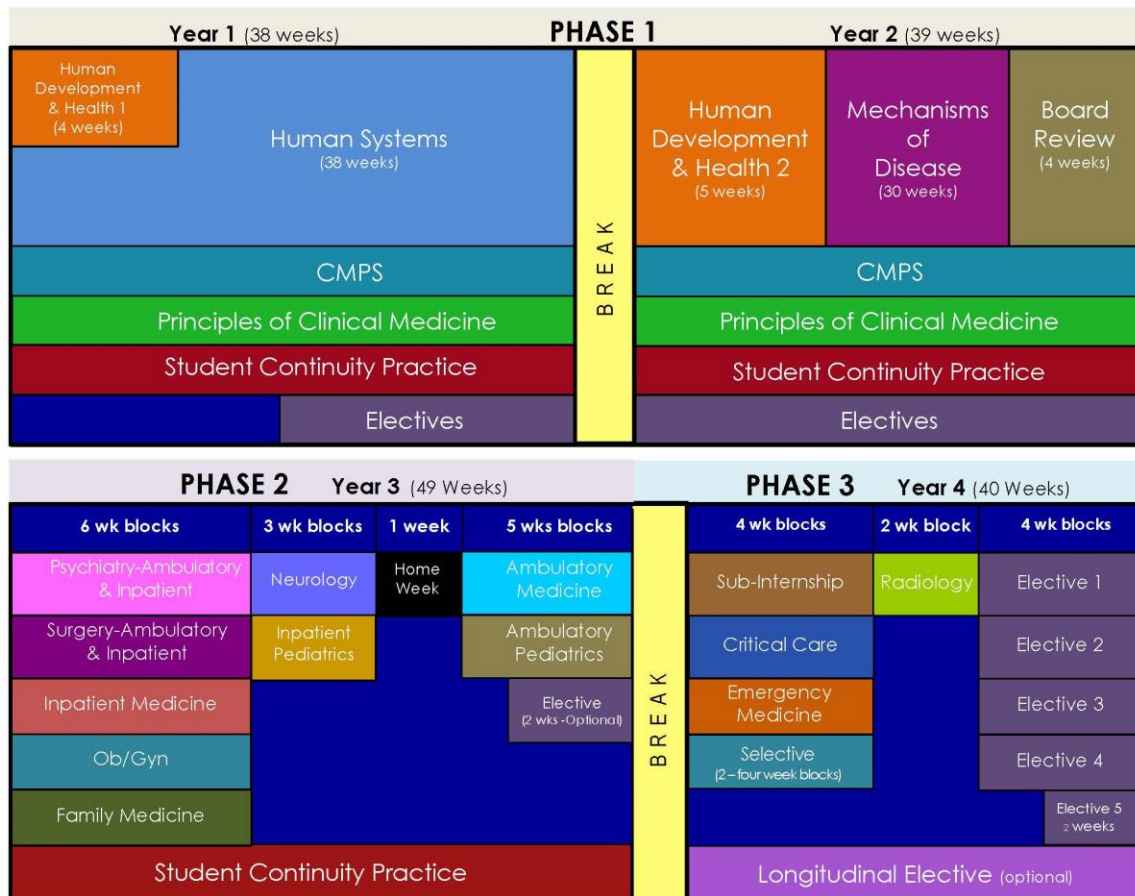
Year 1 (38 weeks)

PHASE 1

Year 2 (39 weeks)

Human Development & Health 1 (4 weeks)

Human Systems (38 weeks)

BREAK

Human Development & Health 2 (5 weeks)

Mechanisms of Disease (30 weeks)

Board Review (4 weeks)

CMPS

CMPS

Principles of Clinical Medicine

Principles of Clinical Medicine

Student Continuity Practice

Student Continuity Practice

Electives

Electives

PHASE 2 Year 3 (49 Weeks)

| 6 wk blocks | 3 wk blocks | 1 week | 5 wks blocks |
|---|---|---|---|
| Psychiatry-Ambulatory & Inpatient | Neurology | Home Week | Ambulatory Medicine |
| Surgery-Ambulatory & Inpatient | Inpatient Pediatrics | | Ambulatory Pediatrics |
| Inpatient Medicine | | | Elective (2 wks -Optional) |
| Ob/Gyn | | | |
| Family Medicine | | | |

Student Continuity Practice

BREAK

PHASE 3 Year 4 (40 Weeks)

| 4 wk blocks | 2 wk block | 4 wk blocks |
|---|---|---|
| Sub-Internship | Radiology | Elective 1 |
| Critical Care | | Elective 2 |
| Emergency Medicine | | Elective 3 |
| Selective (2 – four week blocks) | | Elective 4 |
| | | Elective 5 2 weeks |

Longitudinal Elective (optional)